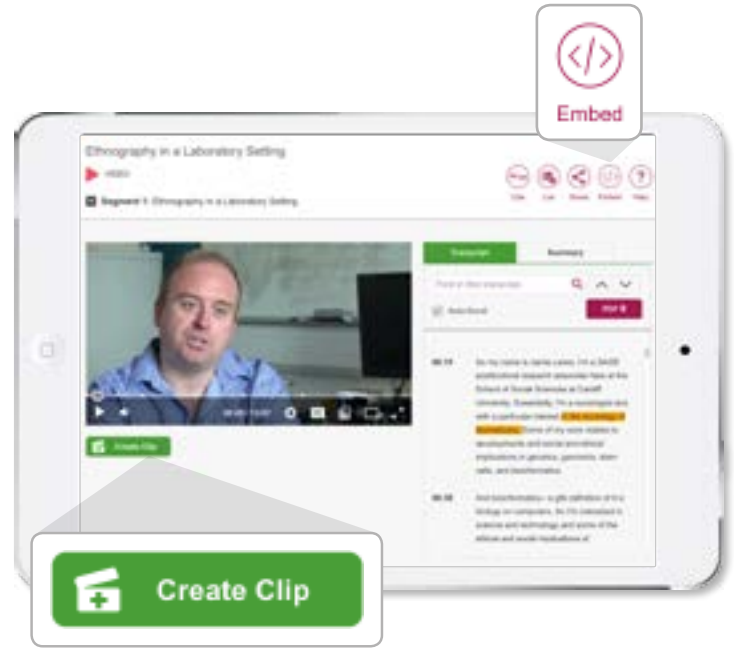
Embed

Ethnography in a Laboratory Setting

Video

Segment 1: Ethnography in a Laboratory Setting

Cite

List

Share

Embed

Help

Transcript

Summary

Find in this transcript

Auto-Scroll

00:10

Hi, my name is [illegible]. I'm a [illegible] postdoctoral research associate here at the School of Social Sciences at Cardiff University. Essentially, I'm a sociologist and with a particular interest in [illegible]. Some of my work relates to developments and social and ethical implications in genetics, genomics, stem cells, and bioinformatics.

00:30

And bioinformatics is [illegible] biology on computers. So I'm interested in science and technology and some of the ethical and social implications of

Create Clip

Create Clip